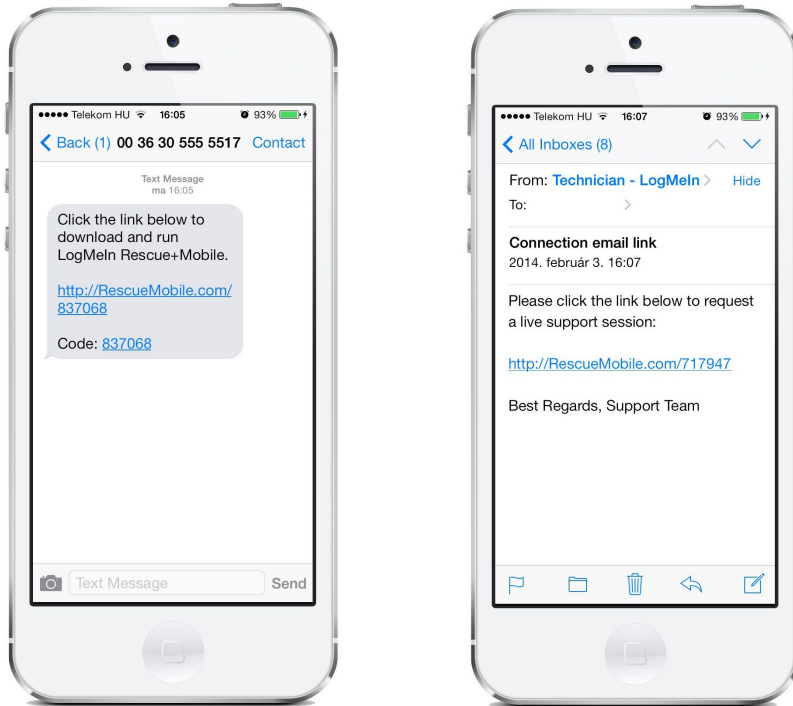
●●●●● Telekom HU 16:05 93%

Back (1) 00 36 30 555 5517 Contact

Text Message
ma 16:05

Click the link below to download and run LogMeIn Rescue+Mobile.

http://RescueMobile.com/837068

Code: 837068

Text Message Send

●●●●● Telekom HU 16:07 93%

All Inboxes (8)

From: Technician - LogMeIn Hide

To:

Connection email link
2014. február 3. 16:07

Please click the link below to request a live support session:

http://RescueMobile.com/717947

Best Regards, Support Team